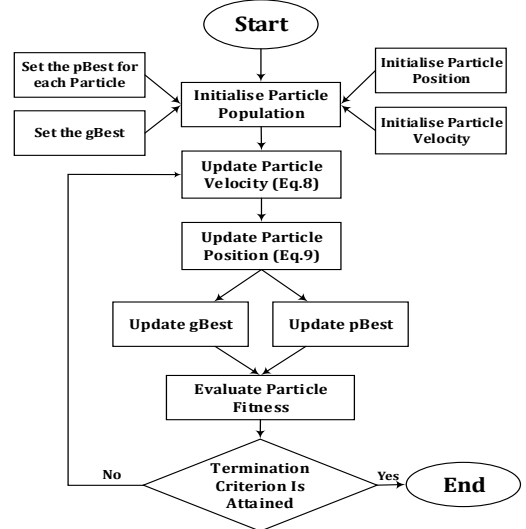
Start

Set the pBest for each Particle

Set the gBest

Initialise Particle Population

Initialise Particle Position

Initialise Particle Velocity

Update Particle Velocity (Eq.8)

Update Particle Position (Eq.9)

Update gBest

Update pBest

Evaluate Particle Fitness

No

Termination Criterion Is Attained

Yes

End